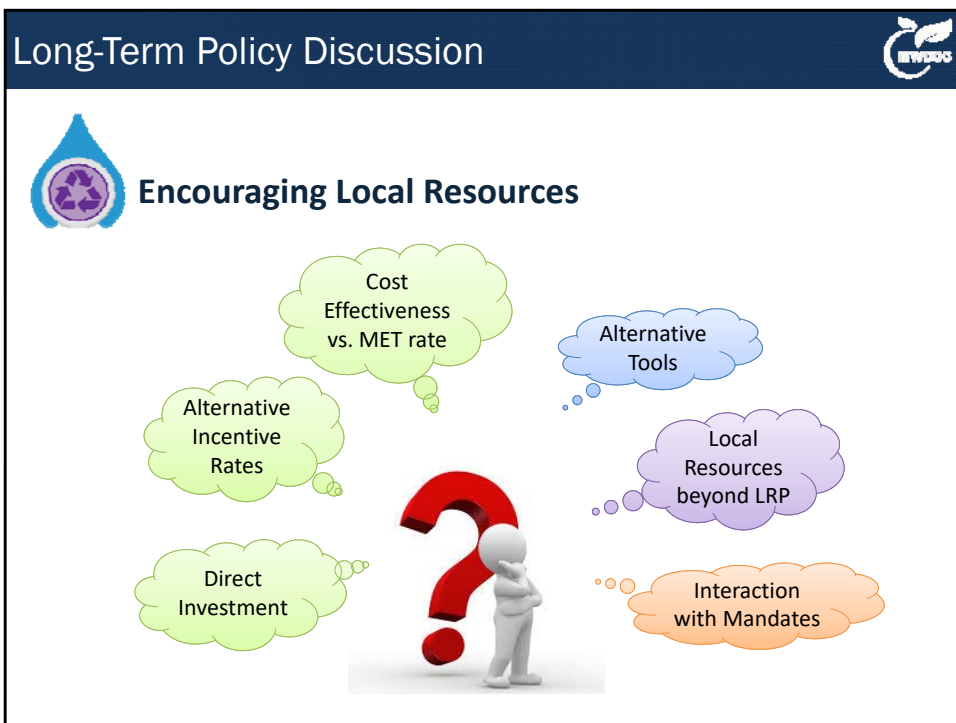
Long-Term Policy Discussion

MWDOC

Encouraging Local Resources

Cost Effectiveness vs. MET rate

Alternative Tools

Alternative Incentive Rates

Local Resources beyond LRP

Direct Investment

Interaction with Mandates